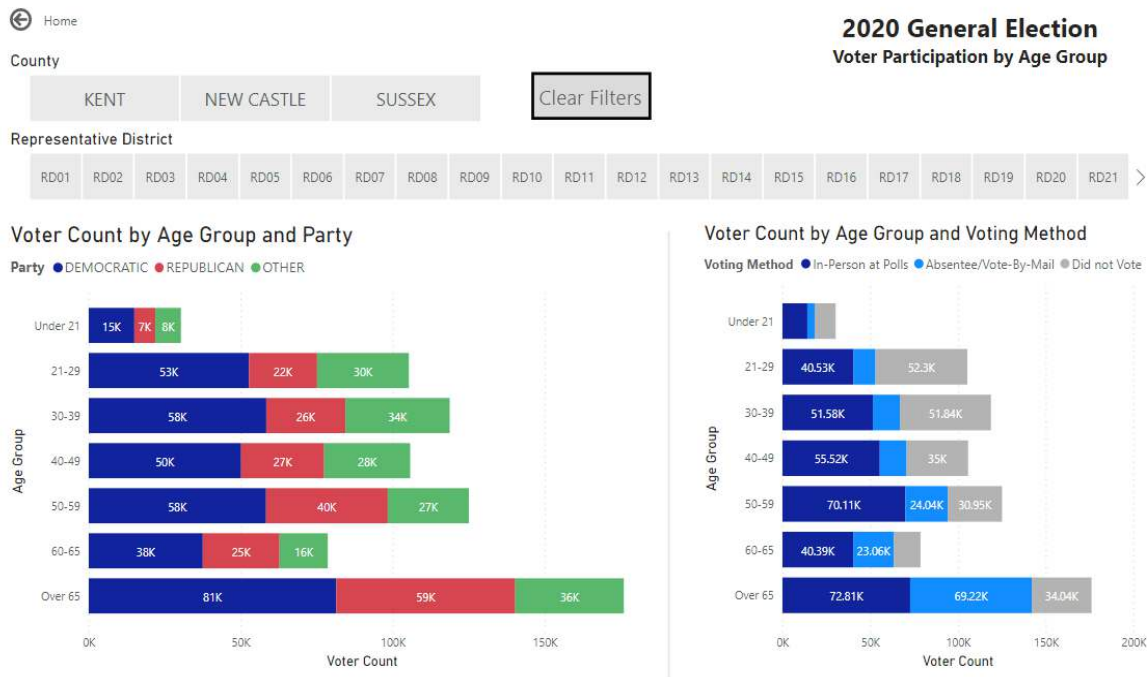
Home

2020 General Election
Voter Participation by Age Group

County

KENT | NEW CASTLE | SUSSEX

Clear Filters

Representative District

RD01 RD02 RD03 RD04 RD05 RD06 RD07 RD08 RD09 RD10 RD11 RD12 RD13 RD14 RD15 RD16 RD17 RD18 RD19 RD20 RD21

Voter Count by Age Group and Party

Party ● DEMOCRATIC ● REPUBLICAN ● OTHER

Age Group

Under 21: 15K 7K 8K
21-29: 53K 22K 30K
30-39: 58K 26K 34K
40-49: 50K 27K 28K
50-59: 58K 40K 27K
60-65: 38K 25K 16K
Over 65: 81K 59K 36K

0K 50K 100K 150K
Voter Count

Voter Count by Age Group and Voting Method

Voting Method ● In-Person at Polls ● Absentee/Vote-By-Mail ● Did not Vote

Age Group

Under 21
21-29: 40.53K 52.3K
30-39: 51.58K 51.84K
40-49: 55.52K 35K
50-59: 70.11K 24.04K 30.95K
60-65: 40.39K 23.06K
Over 65: 72.81K 69.22K 34.04K

0K 50K 100K 150K 200K
Voter Count